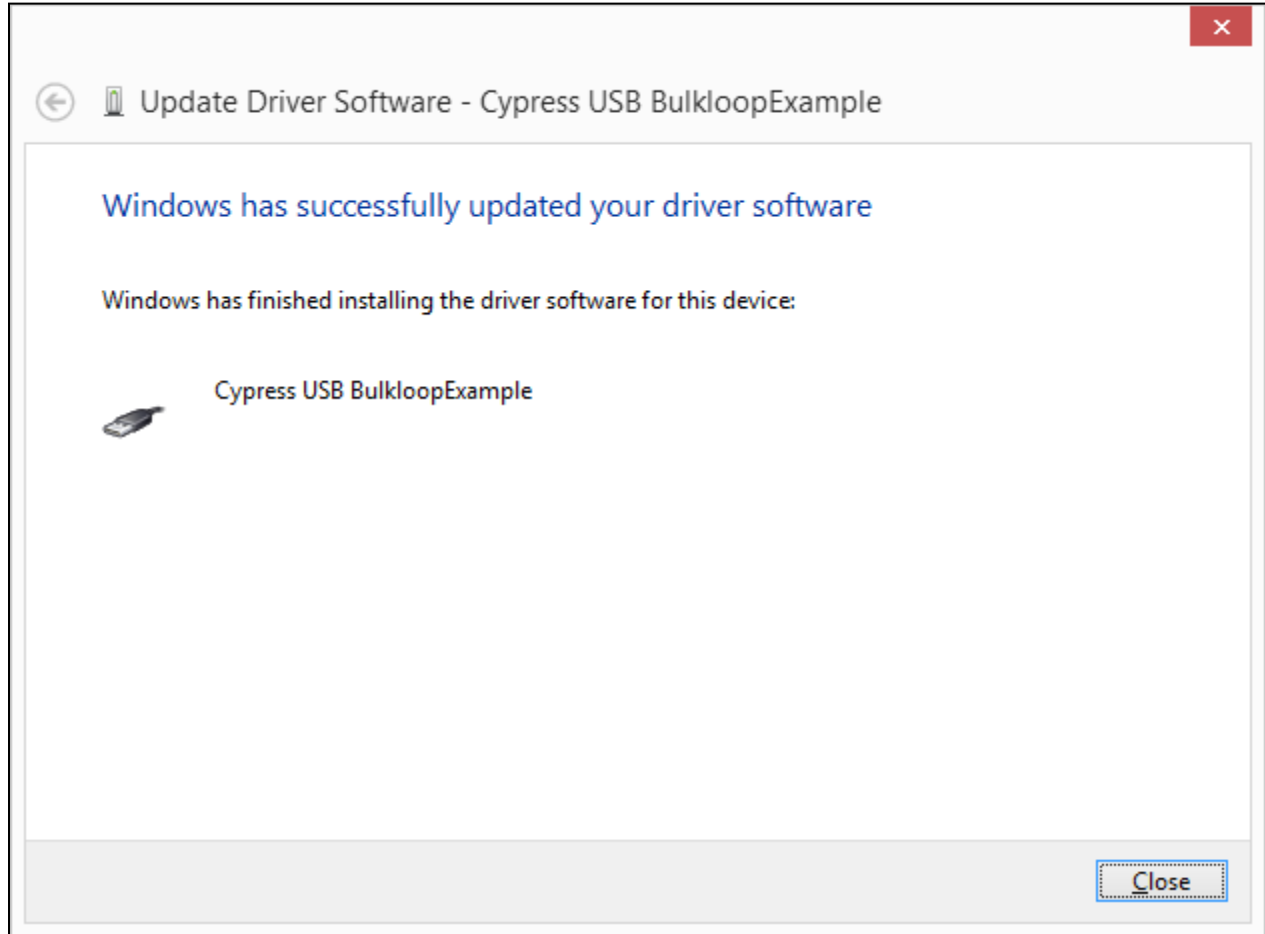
Update Driver Software - Cypress USB BulkloopExample

Windows has successfully updated your driver software

Windows has finished installing the driver software for this device:

Cypress USB BulkloopExample

Close